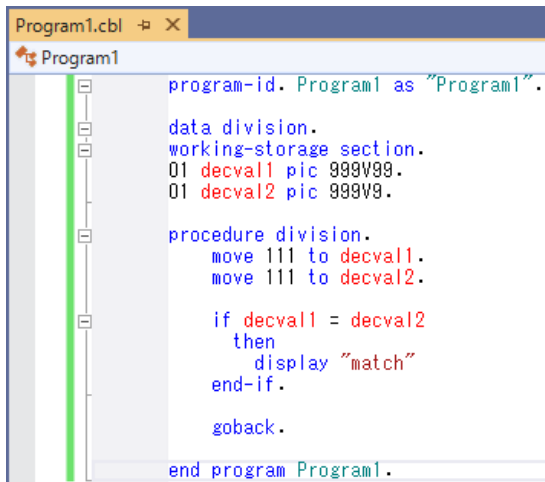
Program1.cbl ⊹ ✕
Program1

program-id. Program1 as "Program1".

data division.
working-storage section.
01 decval1 pic 999V99.
01 decval2 pic 999V9.

procedure division.
move 111 to decval1.
move 111 to decval2.

if decval1 = decval2
then
display "match"
end-if.

goback.

end program Program1.